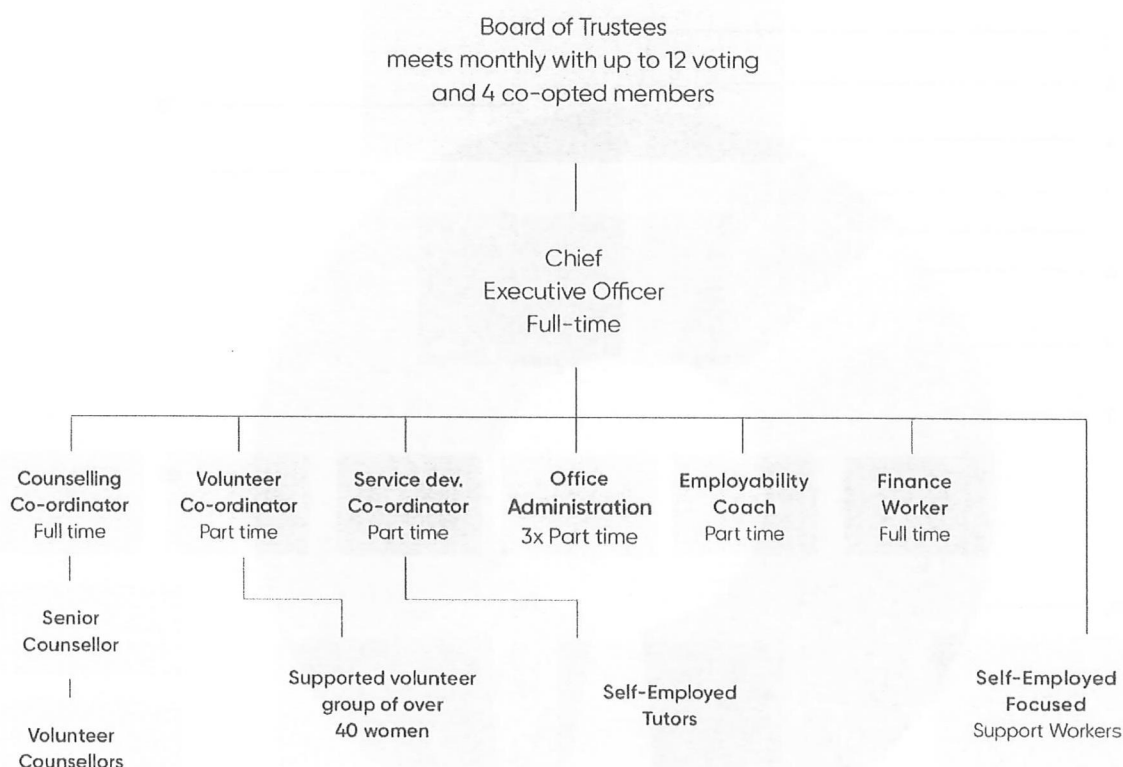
Board of Trustees
meets monthly with up to 12 voting
and 4 co-opted members

Chief
Executive Officer
Full-time

Counselling
Co-ordinator
Full time

Senior
Counsellor

Volunteer
Counsellors

Volunteer
Co-ordinator
Part time

Supported volunteer
group of over
40 women

Service dev.
Co-ordinator
Part time

Office
Administration
3x Part time

Self-Employed
Tutors

Employability
Coach
Part time

Finance
Worker
Full time

Self-Employed
Focused
Support Workers